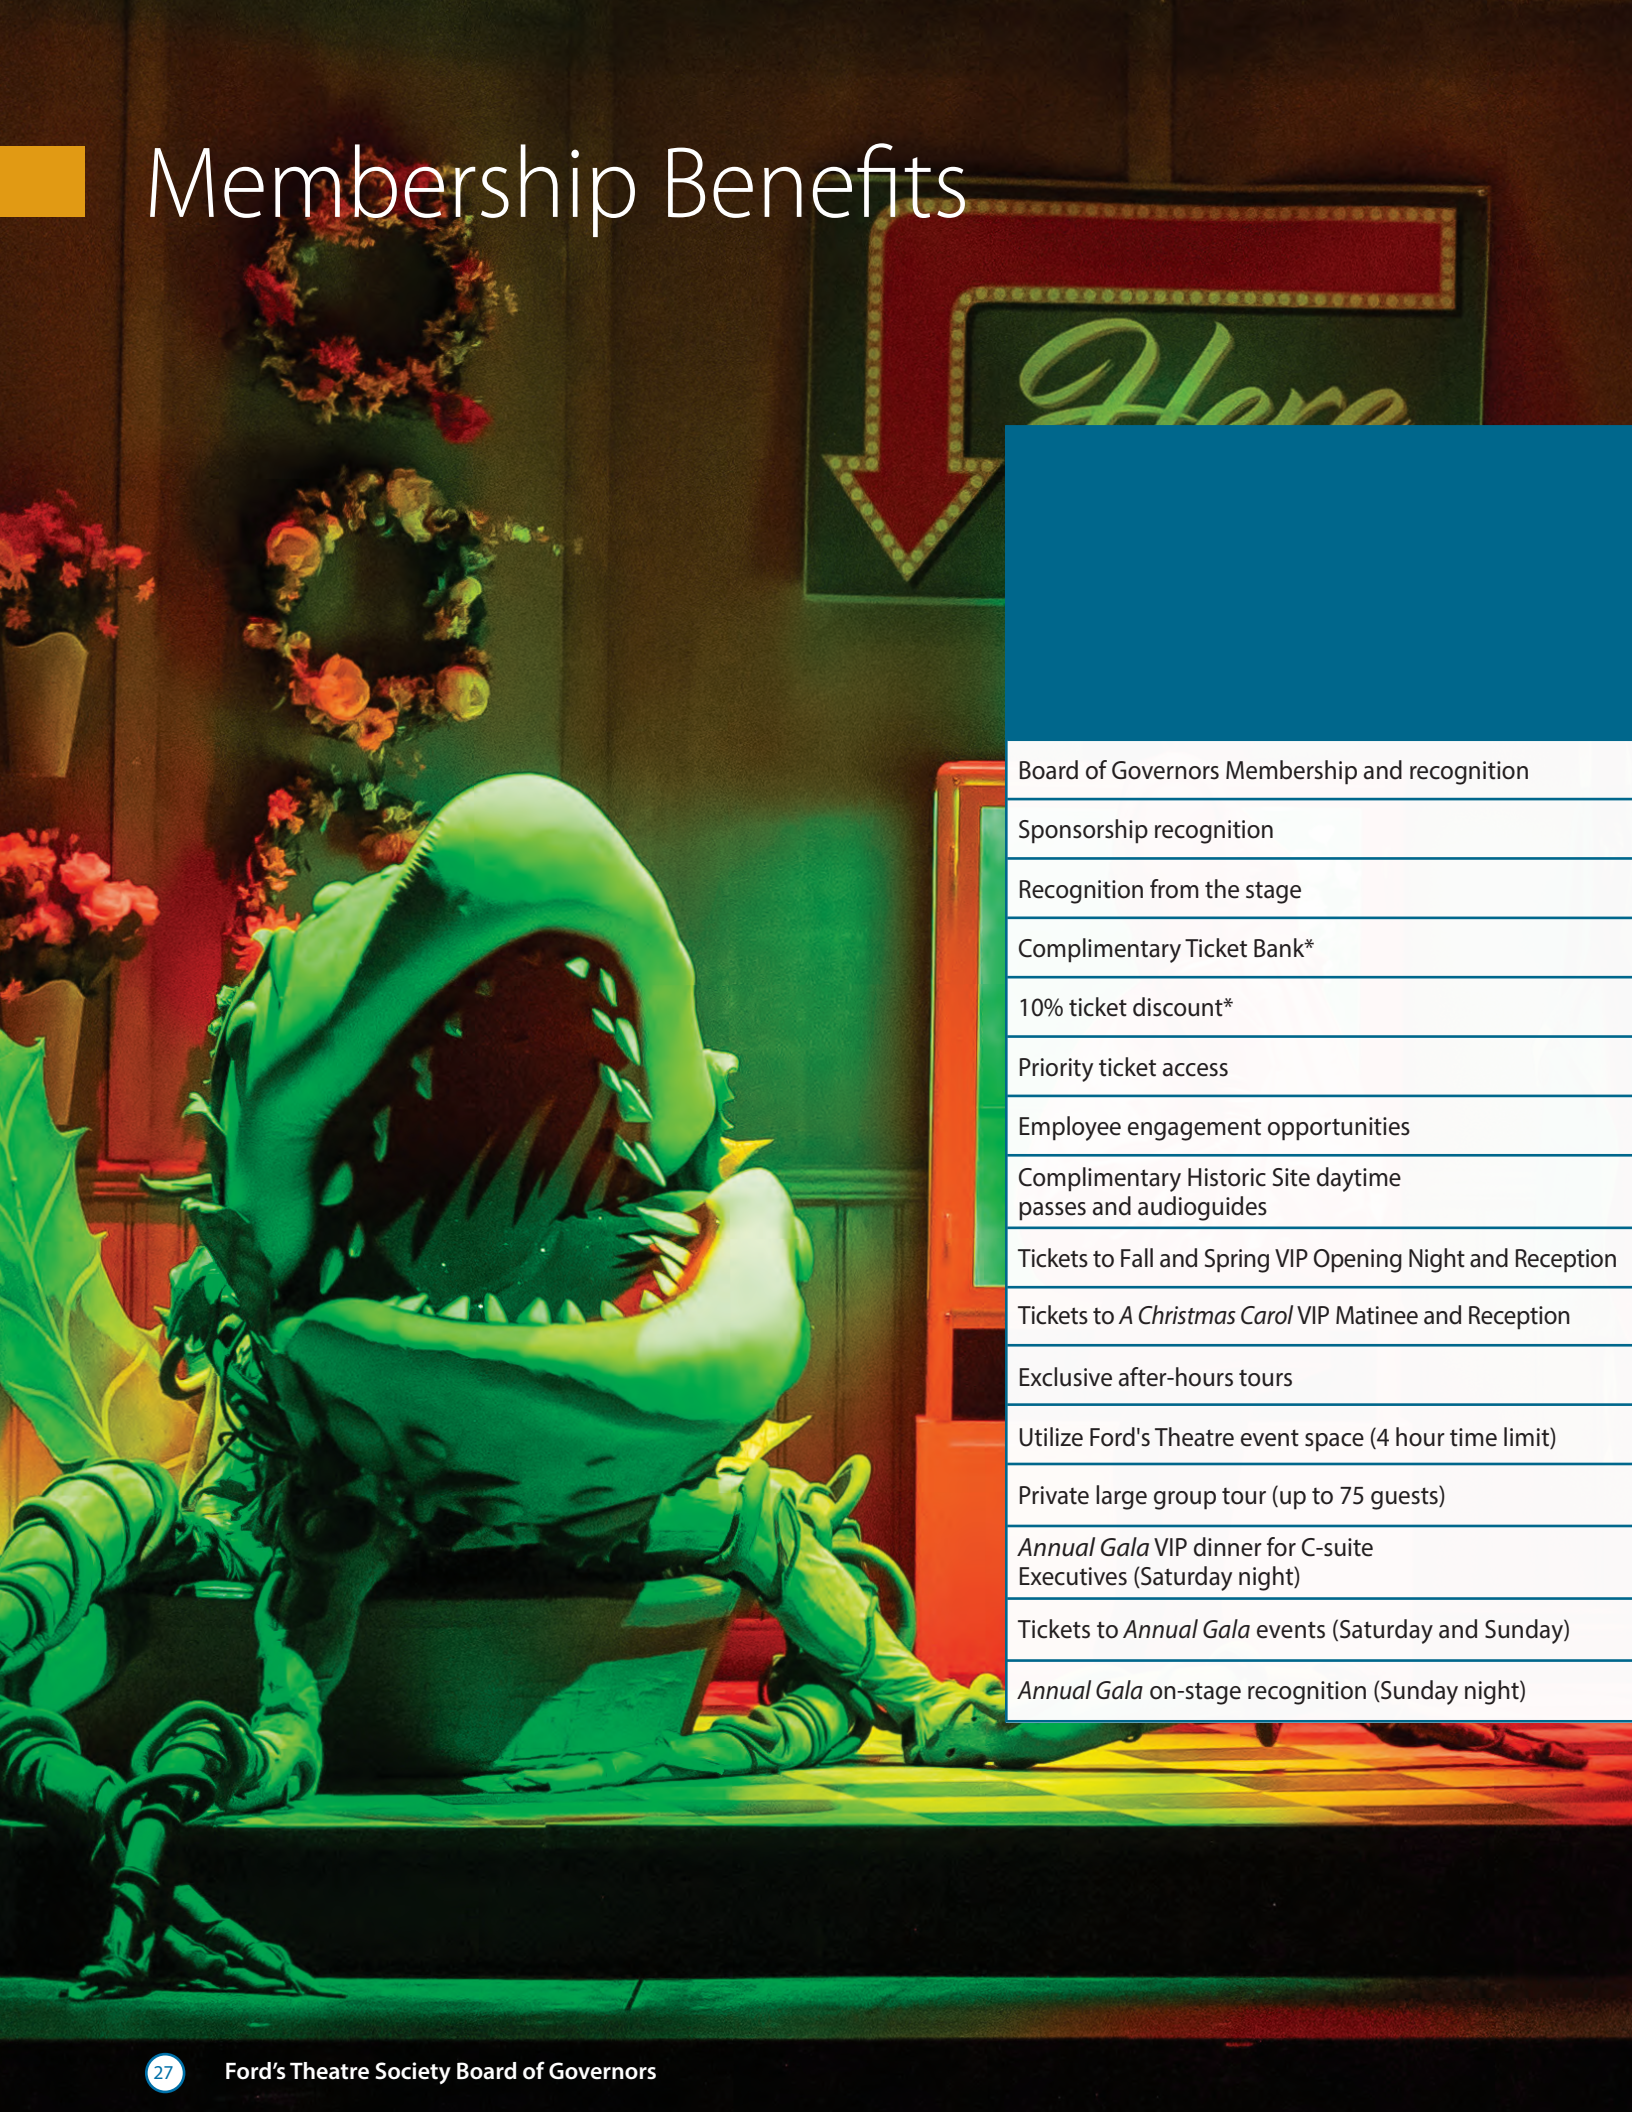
Membership Benefits

Here

| |
|---|
| Board of Governors Membership and recognition |
| Sponsorship recognition |
| Recognition from the stage |
| Complimentary Ticket Bank* |
| 10% ticket discount* |
| Priority ticket access |
| Employee engagement opportunities |
| Complimentary Historic Site daytime passes and audioguides |
| Tickets to Fall and Spring VIP Opening Night and Reception |
| Tickets to *A Christmas Carol* VIP Matinee and Reception |
| Exclusive after-hours tours |
| Utilize Ford's Theatre event space (4 hour time limit) |
| Private large group tour (up to 75 guests) |
| *Annual Gala* VIP dinner for C-suite Executives (Saturday night) |
| Tickets to *Annual Gala* events (Saturday and Sunday) |
| *Annual Gala* on-stage recognition (Sunday night) |

27 Ford's Theatre Society Board of Governors